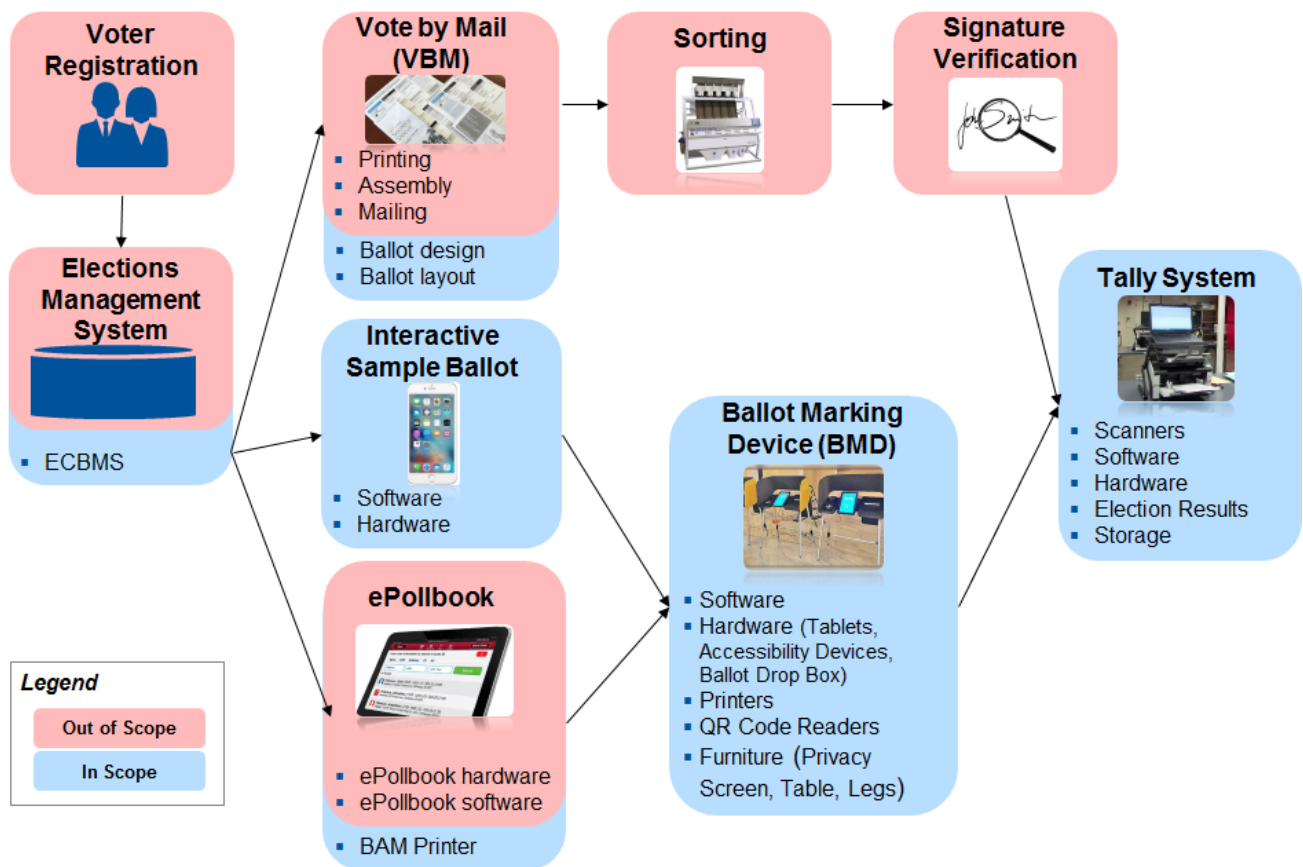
Voter Registration

Elections Management System

- ECBMS

Vote by Mail (VBM)

- Printing
- Assembly
- Mailing
- Ballot design
- Ballot layout

Sorting

Signature Verification

Interactive Sample Ballot

- Software
- Hardware

ePollbook

- ePollbook hardware
- ePollbook software
- BAM Printer

Ballot Marking Device (BMD)

- Software
- Hardware (Tablets, Accessibility Devices, Ballot Drop Box)
- Printers
- QR Code Readers
- Furniture (Privacy Screen, Table, Legs)

Tally System

- Scanners
- Software
- Hardware
- Election Results
- Storage

Legend

Out of Scope

In Scope